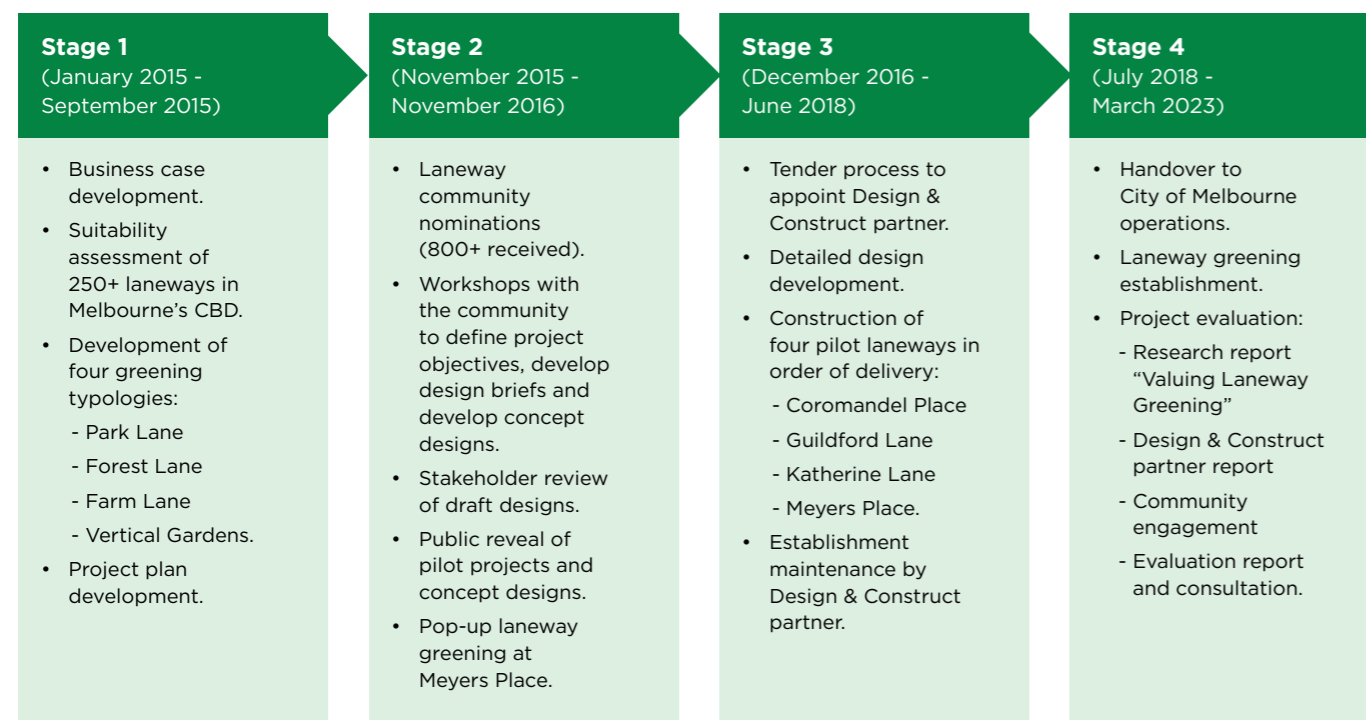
**Stage 1**
(January 2015 - September 2015)

- Business case development.
- Suitability assessment of 250+ laneways in Melbourne's CBD.
- Development of four greening typologies:
  - Park Lane
  - Forest Lane
  - Farm Lane
  - Vertical Gardens.
- Project plan development.

**Stage 2**
(November 2015 - November 2016)

- Laneway community nominations (800+ received).
- Workshops with the community to define project objectives, develop design briefs and develop concept designs.
- Stakeholder review of draft designs.
- Public reveal of pilot projects and concept designs.
- Pop-up laneway greening at Meyers Place.

**Stage 3**
(December 2016 - June 2018)

- Tender process to appoint Design & Construct partner.
- Detailed design development.
- Construction of four pilot laneways in order of delivery:
  - Coromandel Place
  - Guildford Lane
  - Katherine Lane
  - Meyers Place.
- Establishment maintenance by Design & Construct partner.

**Stage 4**
(July 2018 - March 2023)

- Handover to City of Melbourne operations.
- Laneway greening establishment.
- Project evaluation:
  - Research report "Valuing Laneway Greening"
  - Design & Construct partner report
  - Community engagement
  - Evaluation report and consultation.